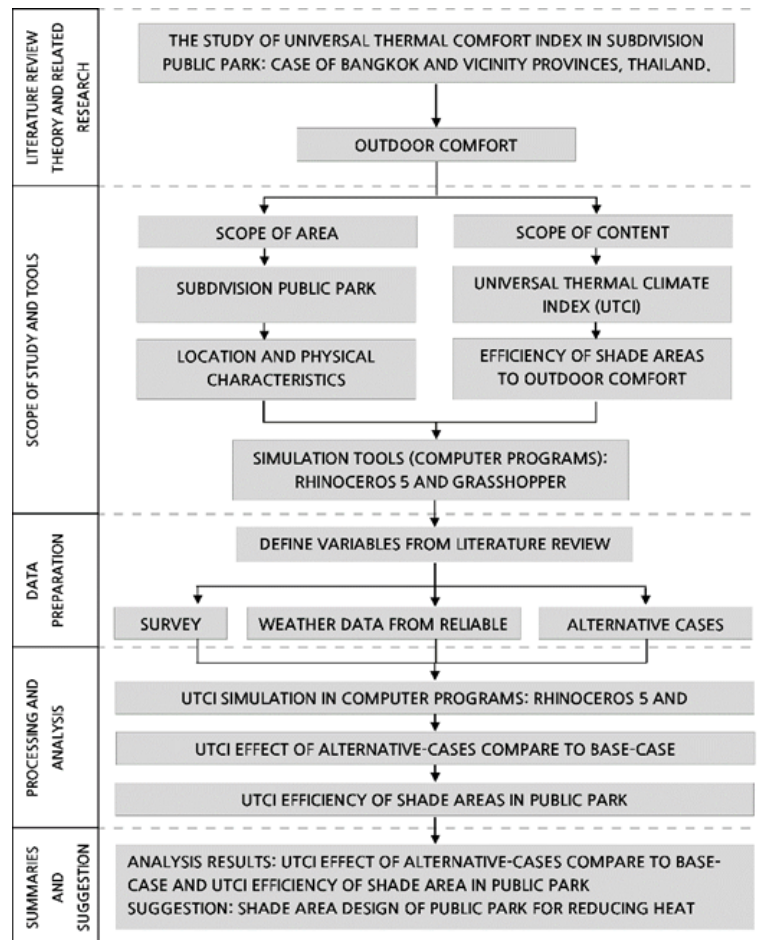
LITERATURE REVIEW THEORY AND RELATED RESEARCH

THE STUDY OF UNIVERSAL THERMAL COMFORT INDEX IN SUBDIVISION PUBLIC PARK: CASE OF BANGKOK AND VICINITY PROVINCES, THAILAND.

OUTDOOR COMFORT

SCOPE OF STUDY AND TOOLS

SCOPE OF AREA

SCOPE OF CONTENT

SUBDIVISION PUBLIC PARK

UNIVERSAL THERMAL CLIMATE INDEX (UTCI)

LOCATION AND PHYSICAL CHARACTERISTICS

EFFICIENCY OF SHADE AREAS TO OUTDOOR COMFORT

SIMULATION TOOLS (COMPUTER PROGRAMS): RHINOCEROS 5 AND GRASSHOPPER

DATA PREPARATION

DEFINE VARIABLES FROM LITERATURE REVIEW

SURVEY

WEATHER DATA FROM RELIABLE

ALTERNATIVE CASES

PROCESSING AND ANALYSIS

UTCI SIMULATION IN COMPUTER PROGRAMS: RHINOCEROS 5 AND

UTCI EFFECT OF ALTERNATIVE-CASES COMPARE TO BASE-CASE

UTCI EFFICIENCY OF SHADE AREAS IN PUBLIC PARK

SUMMARIES AND SUGGESTION

ANALYSIS RESULTS: UTCI EFFECT OF ALTERNATIVE-CASES COMPARE TO BASE-CASE AND UTCI EFFICIENCY OF SHADE AREA IN PUBLIC PARK
SUGGESTION: SHADE AREA DESIGN OF PUBLIC PARK FOR REDUCING HEAT